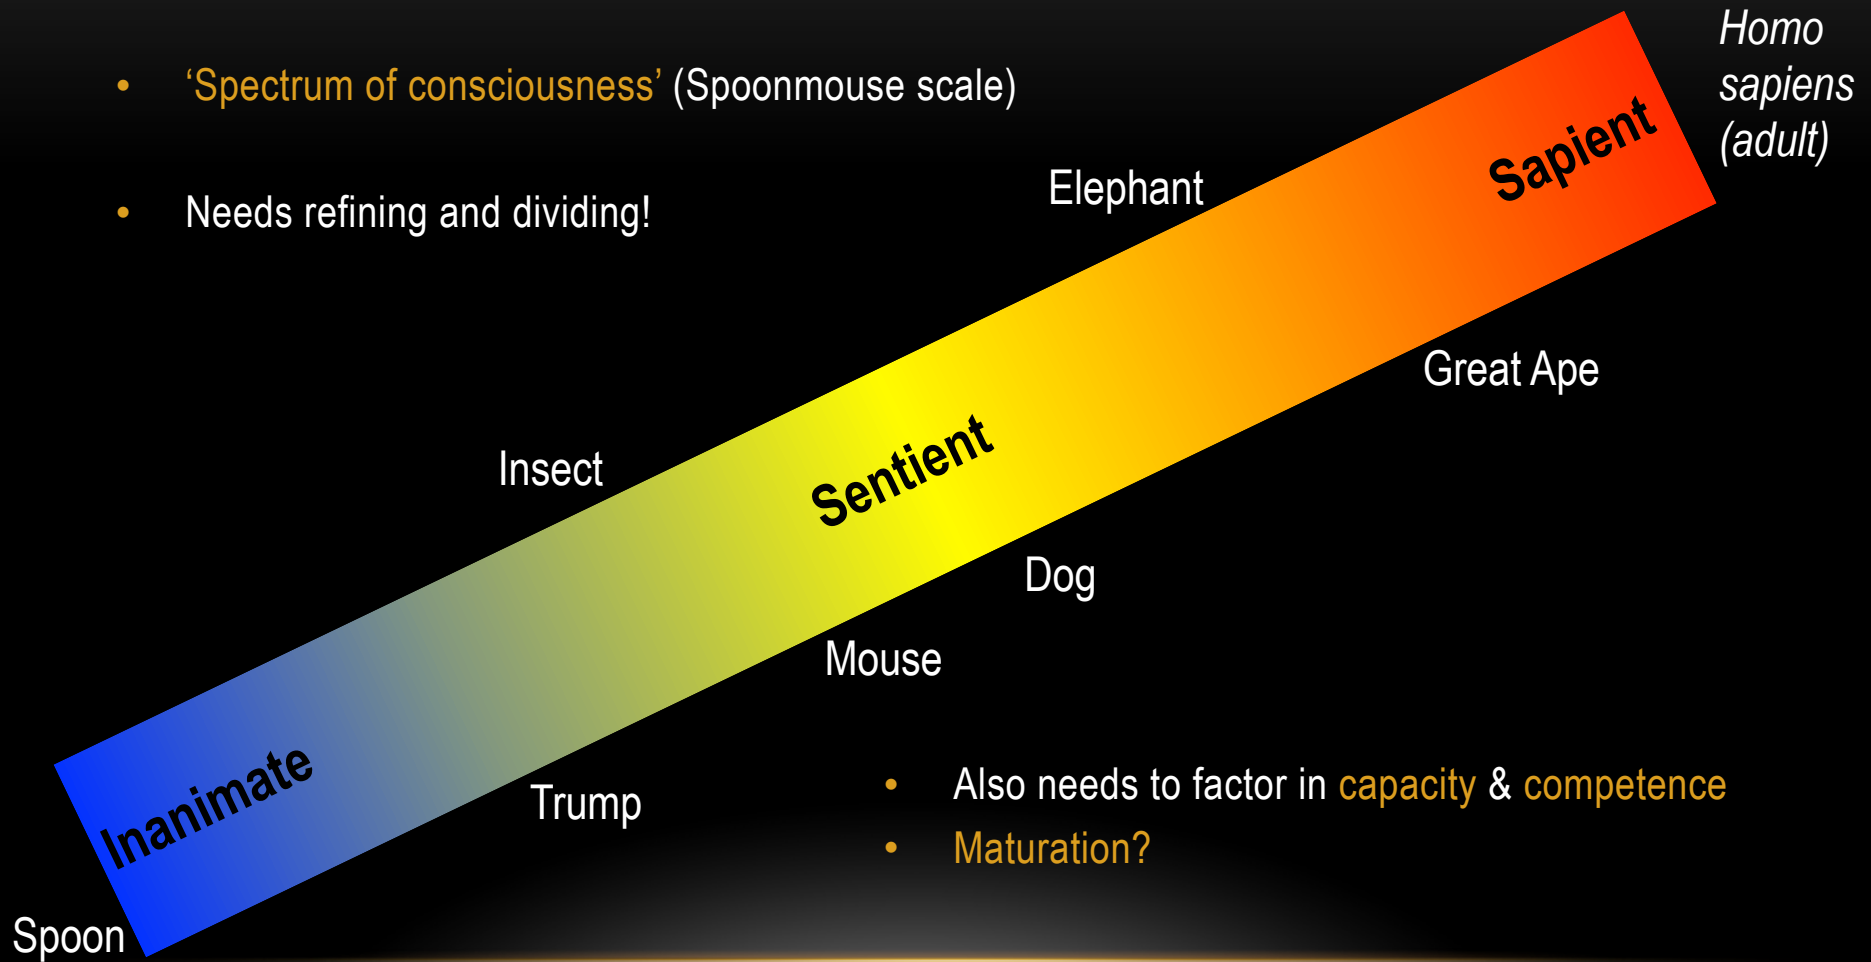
• 'Spectrum of consciousness' (Spoonmouse scale)

• Needs refining and dividing!

Homo sapiens (adult)

Sapient

Elephant

Great Ape

Insect

Sentient

Dog

Mouse

Inanimate

Trump

Spoon

• Also needs to factor in capacity & competence
• Maturation?